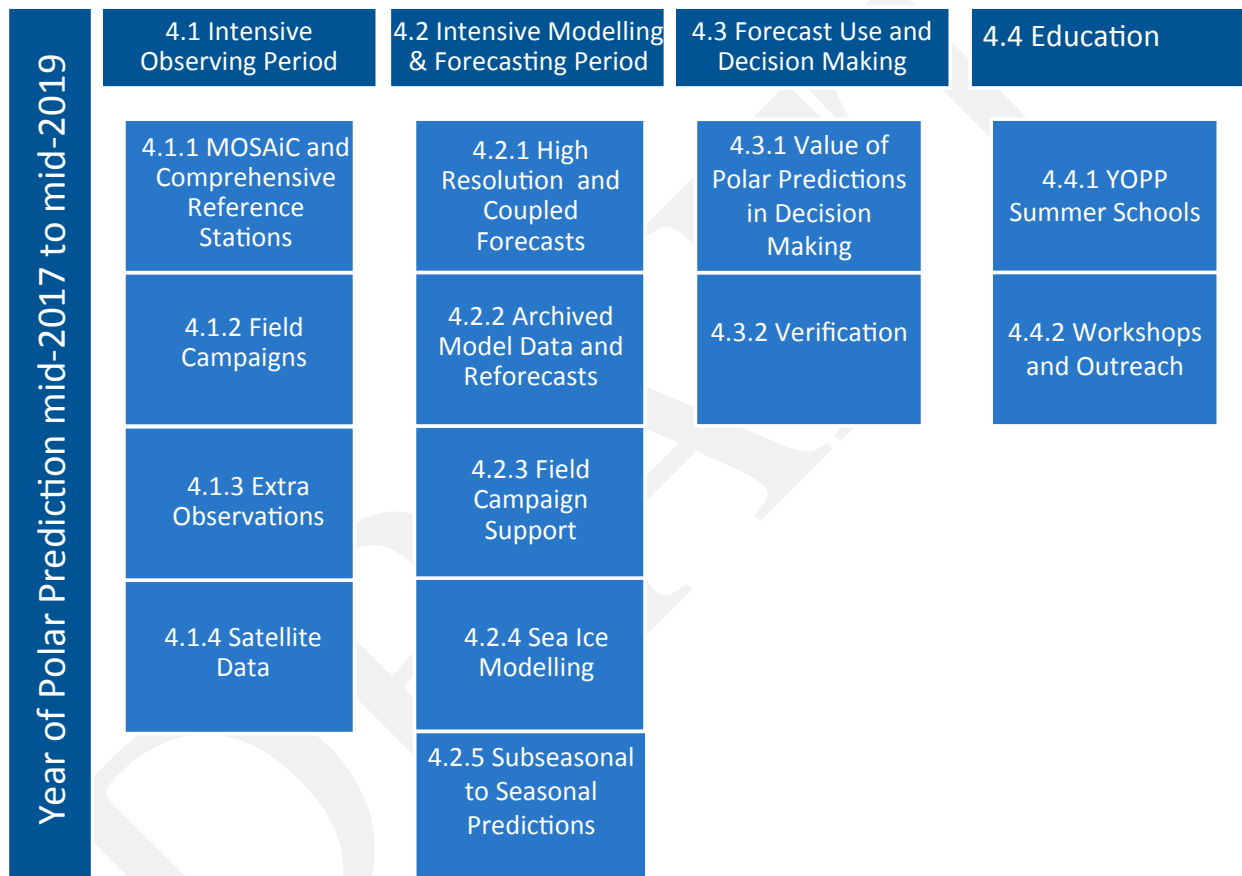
Year of Polar Prediction mid-2017 to mid-2019

4.1 Intensive Observing Period

4.1.1 MOSAiC and Comprehensive Reference Stations

4.1.2 Field Campaigns

4.1.3 Extra Observations

4.1.4 Satellite Data

4.2 Intensive Modelling & Forecasting Period

4.2.1 High Resolution and Coupled Forecasts

4.2.2 Archived Model Data and Reforecasts

4.2.3 Field Campaign Support

4.2.4 Sea Ice Modelling

4.2.5 Subseasonal to Seasonal Predictions

4.3 Forecast Use and Decision Making

4.3.1 Value of Polar Predictions in Decision Making

4.3.2 Verification

4.4 Education

4.4.1 YOPP Summer Schools

4.4.2 Workshops and Outreach